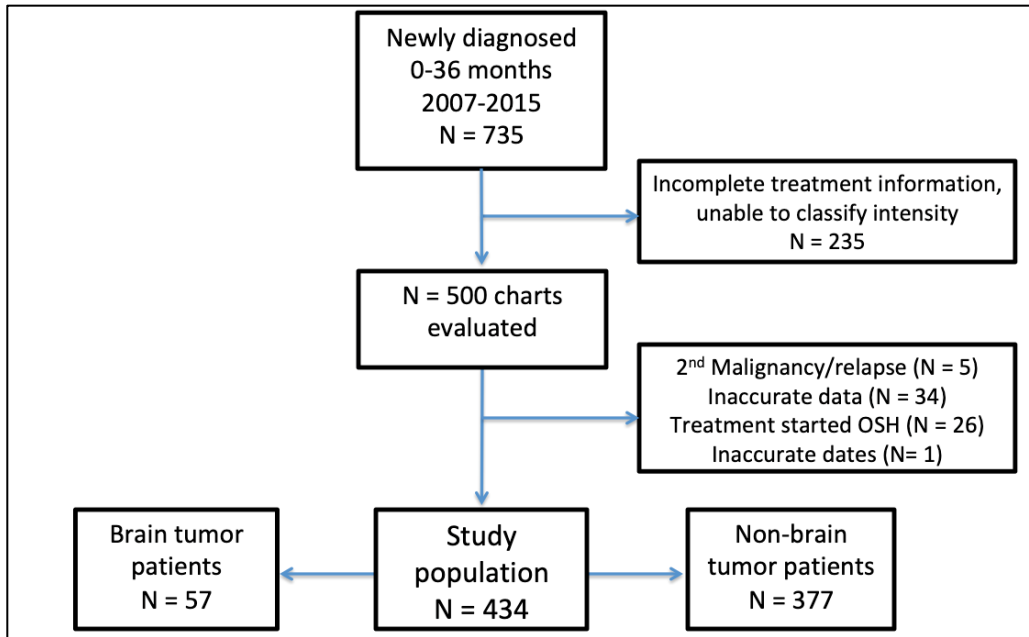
Newly diagnosed
0-36 months
2007-2015
N = 735

Incomplete treatment information, unable to classify intensity
N = 235

N = 500 charts evaluated

2$^{nd}$ Malignancy/relapse (N = 5)
Inaccurate data (N = 34)
Treatment started OSH (N = 26)
Inaccurate dates (N= 1)

Brain tumor patients
N = 57

Study population
N = 434

Non-brain tumor patients
N = 377